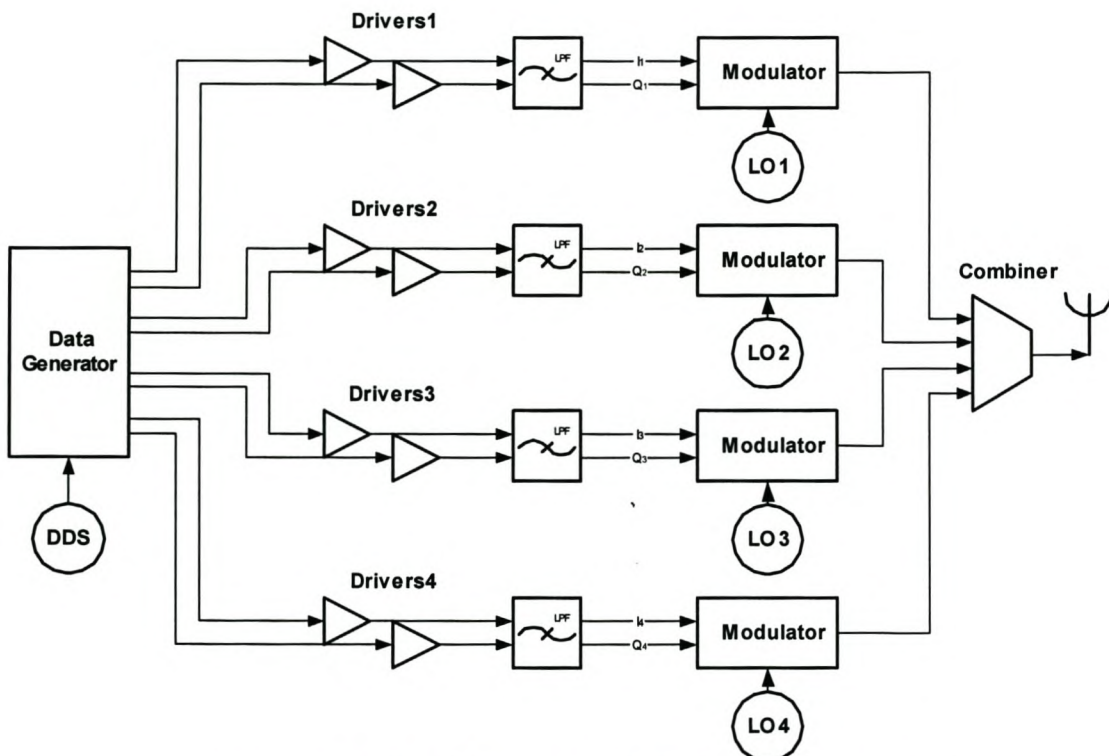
Drivers1

LPF

$I_1$

$Q_1$

Modulator

LO 1

Drivers2

LPF

$I_2$

$Q_2$

Modulator

LO 2

Combiner

Data Generator

Drivers3

LPF

$I_3$

$Q_3$

Modulator

LO 3

DDS

Drivers4

LPF

$I_4$

$Q_4$

Modulator

LO 4